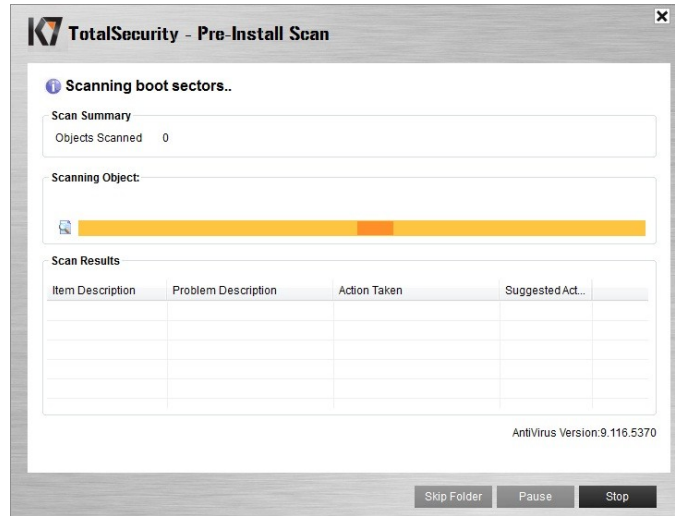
K7 TotalSecurity - Pre-Install Scan

Scanning boot sectors..

Scan Summary

Objects Scanned 0

Scanning Object:

Scan Results

| Item Description | Problem Description | Action Taken | Suggested Act... |
|---|---|---|---|
| | | | |

AntiVirus Version:9.116.5370

Skip Folder Pause Stop